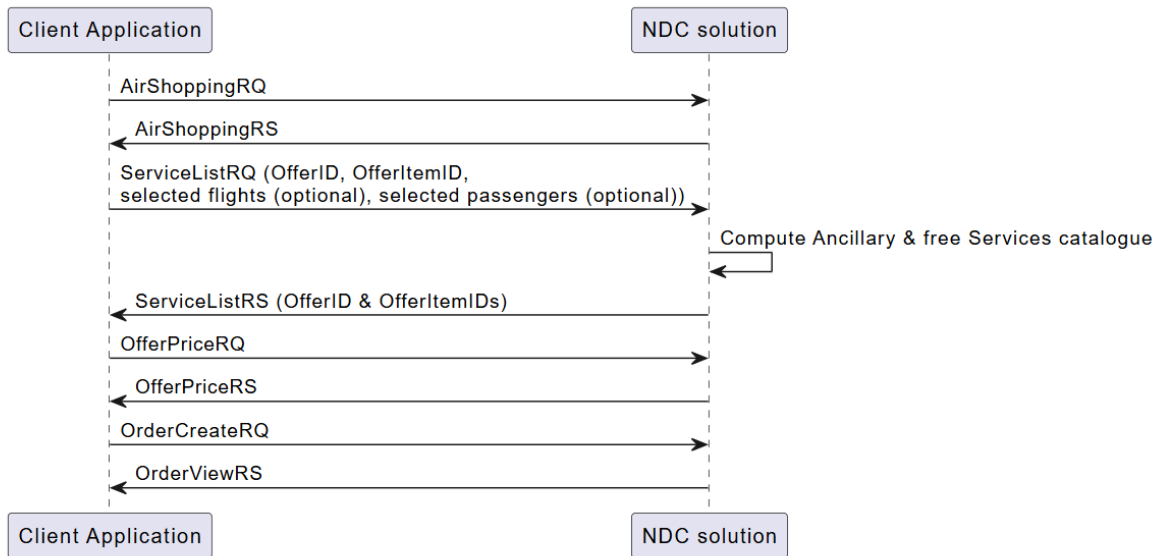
Client Application

NDC solution

AirShoppingRQ

AirShoppingRS

ServiceListRQ (OfferID, OfferItemID, selected flights (optional), selected passengers (optional))

Compute Ancillary & free Services catalogue

ServiceListRS (OfferID & OfferItemIDs)

OfferPriceRQ

OfferPriceRS

OrderCreateRQ

OrderViewRS

Client Application

NDC solution